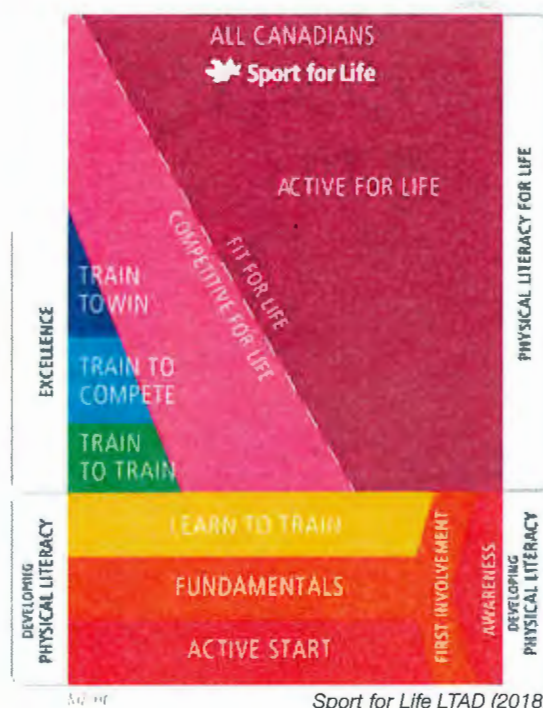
ALL CANADIANS
Sport for Life

ACTIVE FOR LIFE

FIT FOR LIFE

COMPETITIVE FOR LIFE

TRAIN TO WIN

TRAIN TO COMPETE

TRAIN TO TRAIN

EXCELLENCE

PHYSICAL LITERACY FOR LIFE

LEARN TO TRAIN

FUNDAMENTALS

ACTIVE START

FIRST INVOLVEMENT

AWARENESS

DEVELOPING PHYSICAL LITERACY

DEVELOPING PHYSICAL LITERACY

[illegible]

Sport for Life LTAD (2018